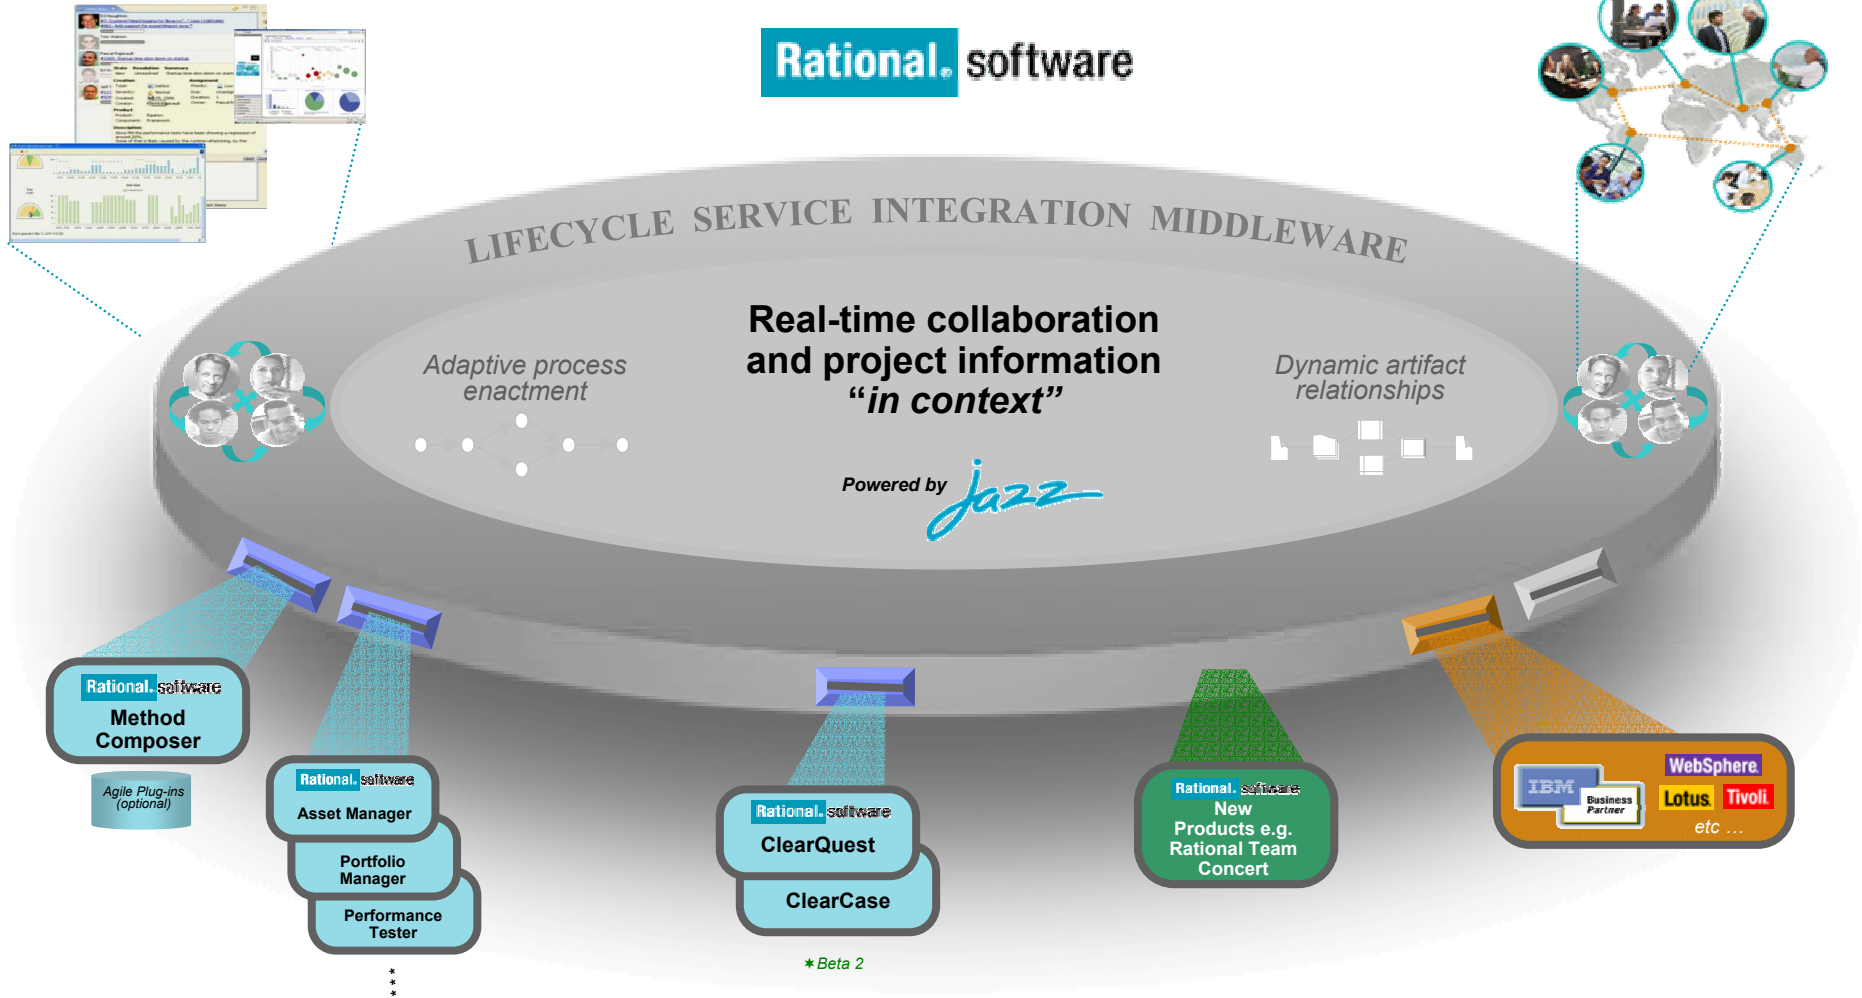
Rational. software

LIFECYCLE SERVICE INTEGRATION MIDDLEWARE

Adaptive process enactment

Real-time collaboration and project information "in context"

Dynamic artifact relationships

Powered by jazz

Rational. software
Method Composer

Agile Plug-ins (optional)

Rational. software
Asset Manager

Portfolio Manager

Performance Tester

Rational. software
ClearQuest

ClearCase

*Beta 2

Rational. software
New Products e.g. Rational Team Concert

IBM Business Partner

WebSphere

Lotus

Tivoli

etc ...